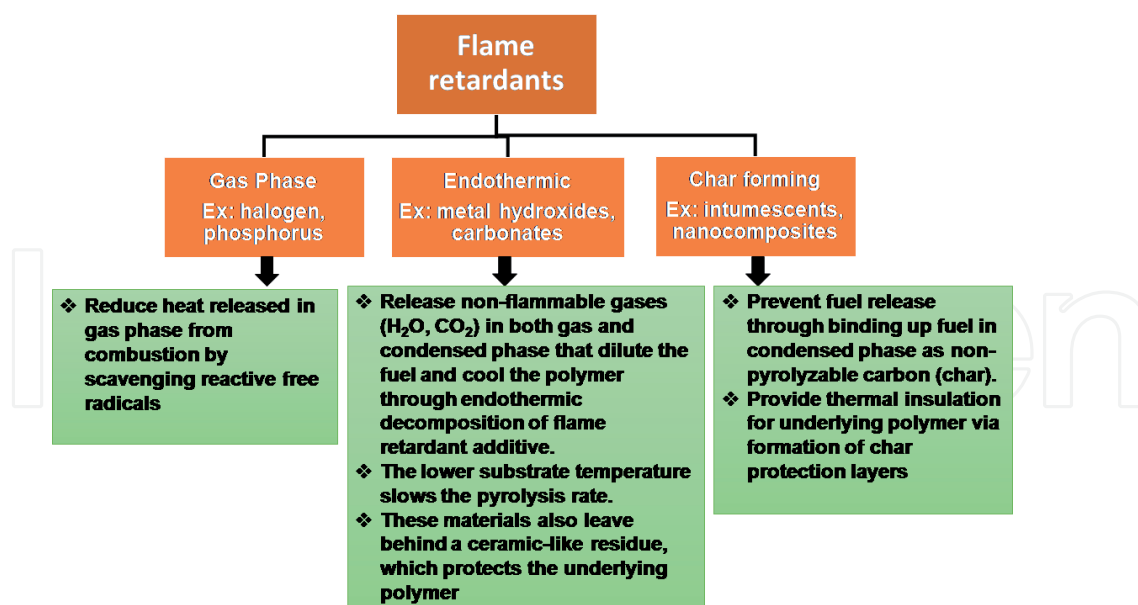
Flame retardants

Gas Phase
Ex: halogen, phosphorus

Endothermic
Ex: metal hydroxides, carbonates

Char forming
Ex: intumescents, nanocomposites

❖ Reduce heat released in gas phase from combustion by scavenging reactive free radicals

❖ Release non-flammable gases ($H_2O$, $CO_2$) in both gas and condensed phase that dilute the fuel and cool the polymer through endothermic decomposition of flame retardant additive.
❖ The lower substrate temperature slows the pyrolysis rate.
❖ These materials also leave behind a ceramic-like residue, which protects the underlying polymer

❖ Prevent fuel release through binding up fuel in condensed phase as non-pyrolyzable carbon (char).
❖ Provide thermal insulation for underlying polymer via formation of char protection layers